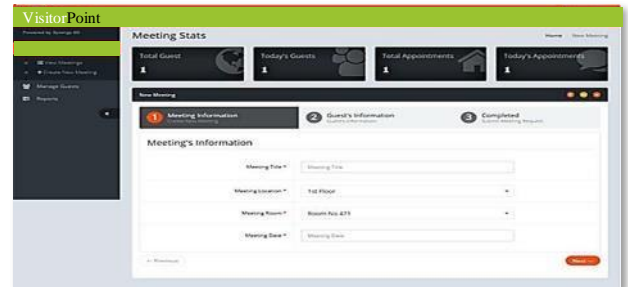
VisitorPoint

Powered by Synergy BS

View Meetings
Create New Meeting
Manage Guests
Reports

Meeting Stats

Home / New Meeting

Total Guest
1

Today's Guests
1

Total Appointments
1

Today's Appointments
1

New Meeting

1 Meeting Information
Create New Meeting

2 Guest's Information
Guests Information

3 Completed
Submit Meeting Request

Meeting's Information

Meeting Title * [Meeting Title]

Meeting Location * 1st Floor

Meeting Room * Room No 471

Meeting Date * [Meeting Date]

← Previous

Next →